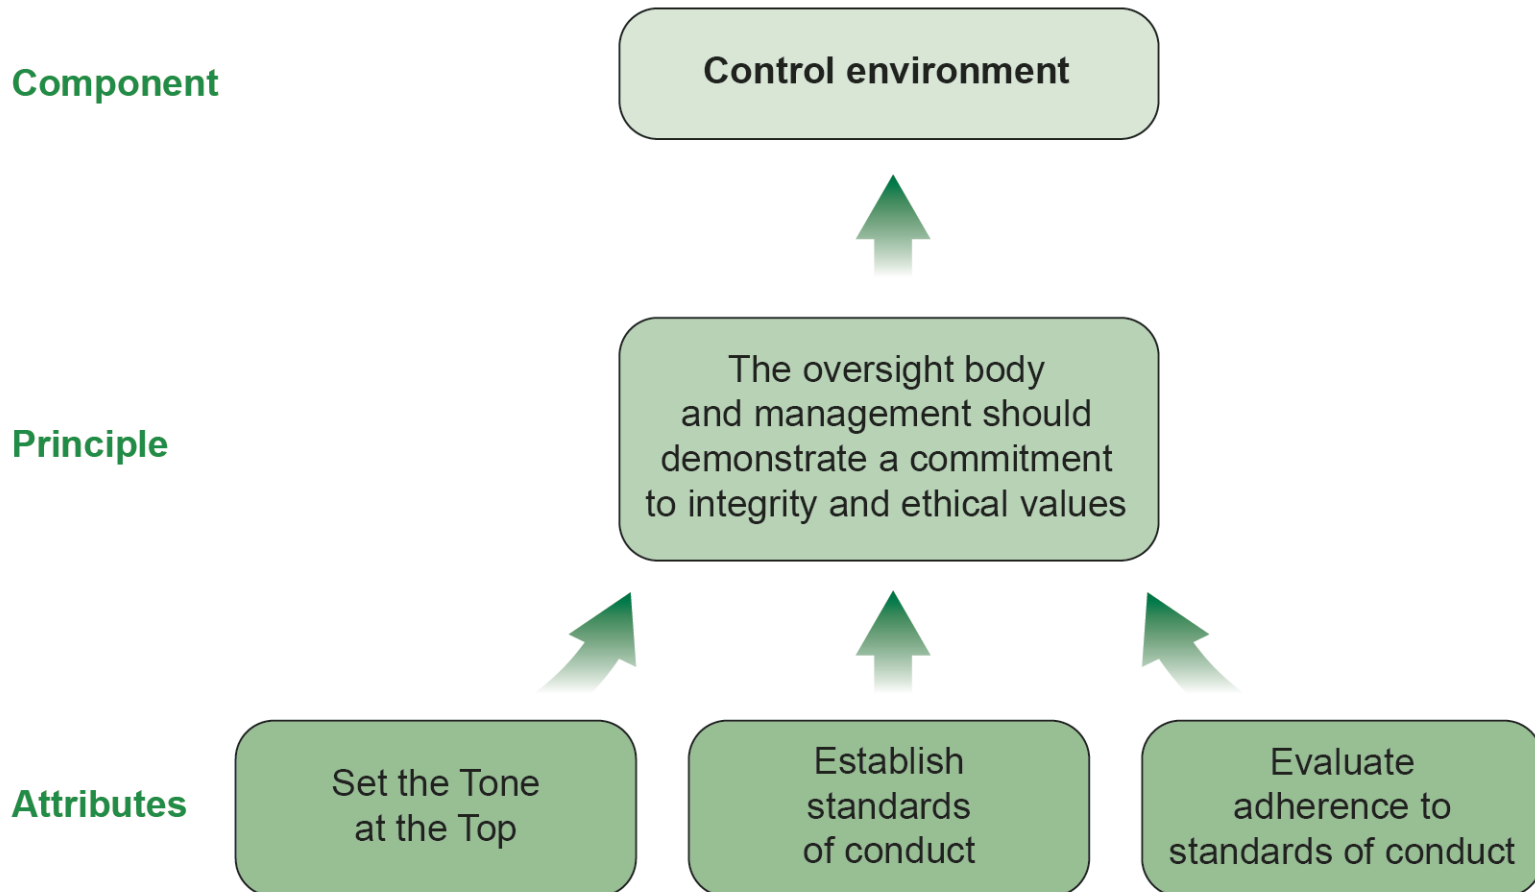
Component

Control environment

Principle

The oversight body and management should demonstrate a commitment to integrity and ethical values

Attributes

Set the Tone at the Top

Establish standards of conduct

Evaluate adherence to standards of conduct